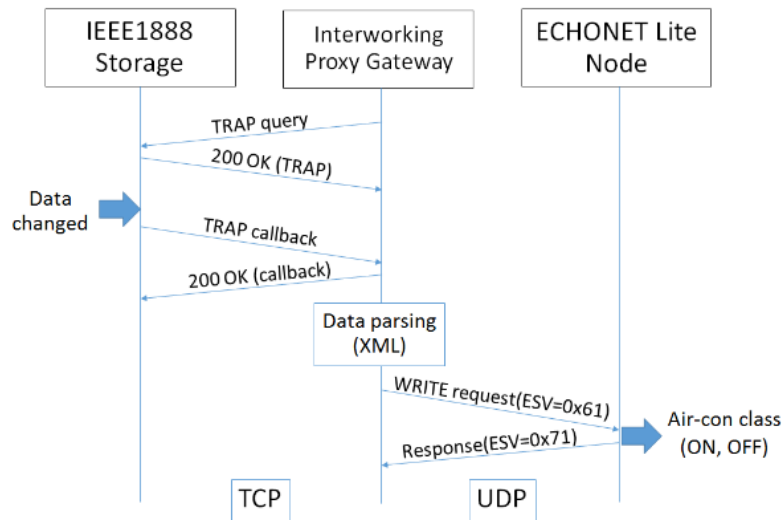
IEEE1888 Storage

Interworking Proxy Gateway

ECHONET Lite Node

TRAP query

200 OK (TRAP)

Data changed

TRAP callback

200 OK (callback)

Data parsing (XML)

WRITE request(ESV=0x61)

Air-con class (ON, OFF)

Response(ESV=0x71)

TCP

UDP